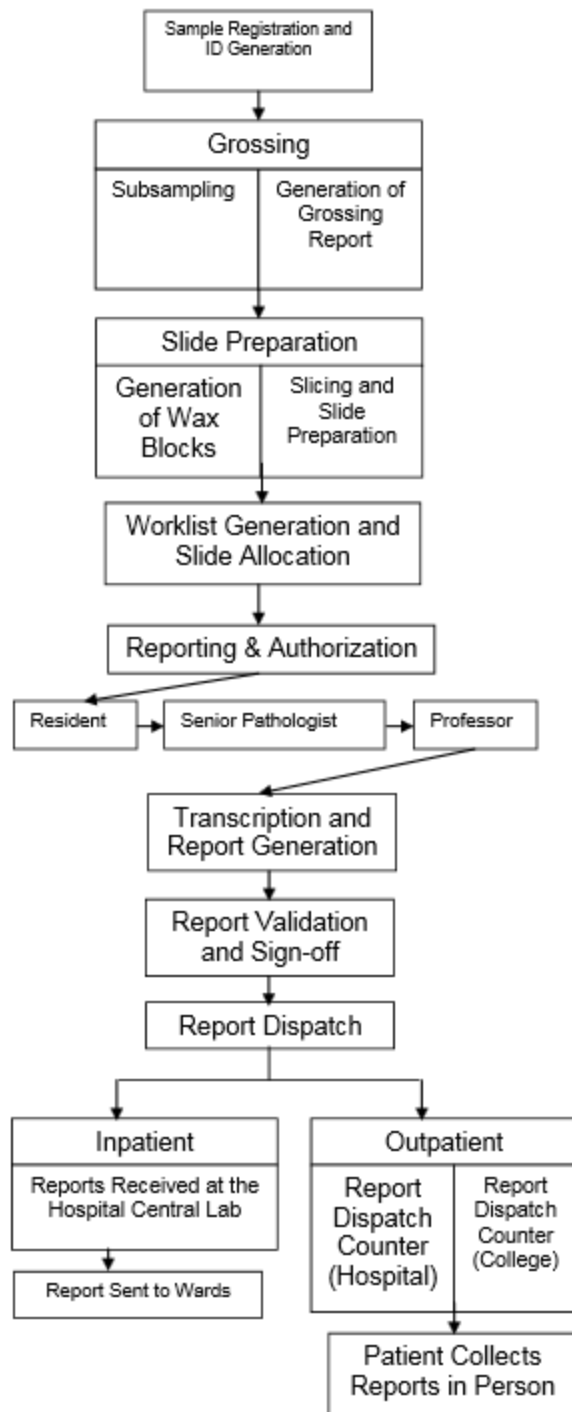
Sample Registration and ID Generation

Grossing

Subsampling

Generation of Grossing Report

Slide Preparation

Generation of Wax Blocks

Slicing and Slide Preparation

Worklist Generation and Slide Allocation

Reporting & Authorization

Resident

Senior Pathologist

Professor

Transcription and Report Generation

Report Validation and Sign-off

Report Dispatch

Inpatient

Reports Received at the Hospital Central Lab

Report Sent to Wards

Outpatient

Report Dispatch Counter (Hospital)

Report Dispatch Counter (College)

Patient Collects Reports in Person